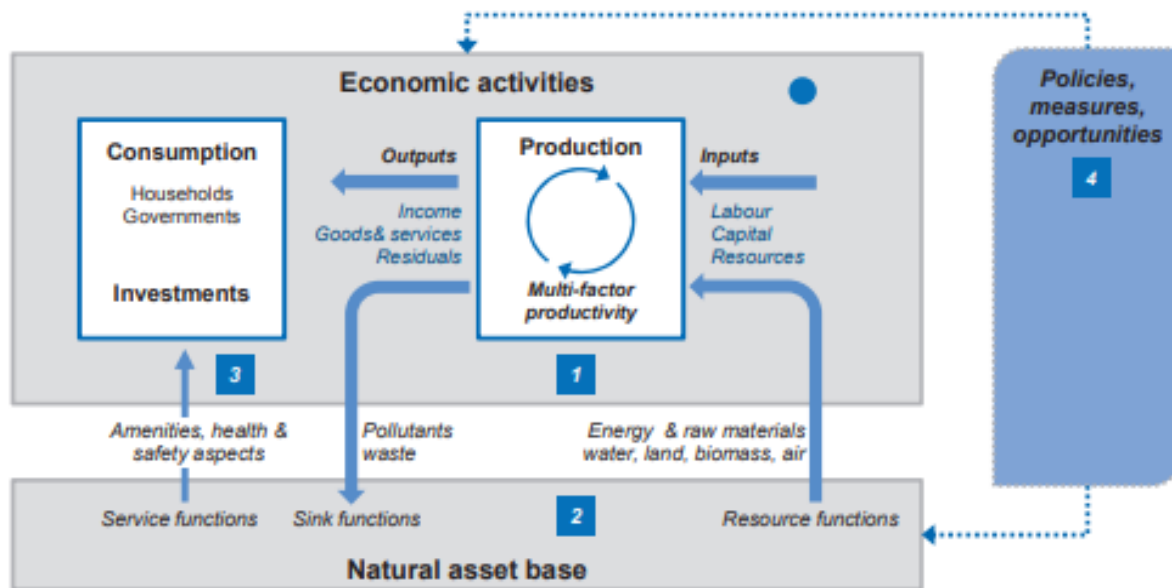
Economic activities

Consumption

Households
Governments

Investments

3

Outputs

Income
Goods& services
Residuals

Production

Multi-factor productivity

1

Inputs

Labour
Capital
Resources

Policies, measures, opportunities

4

Amenities, health & safety aspects

Pollutants waste

Energy & raw materials water, land, biomass, air

Service functions

Sink functions

2

Resource functions

Natural asset base